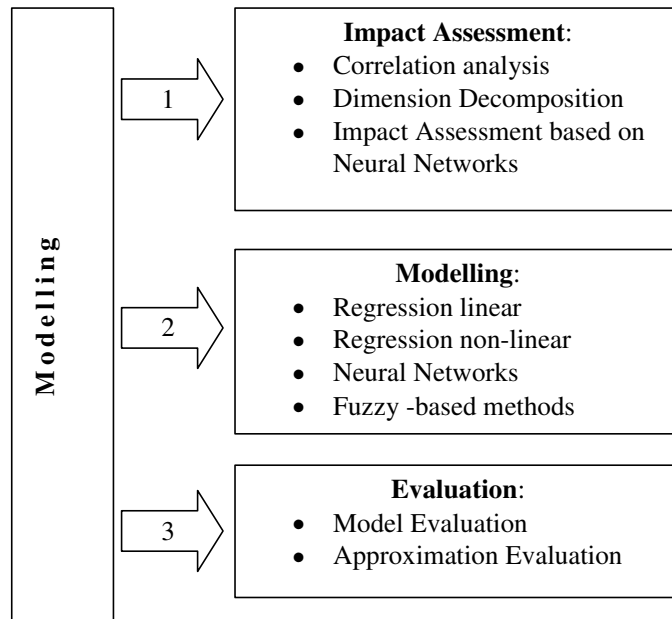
Modelling

1

Impact Assessment:
- Correlation analysis
- Dimension Decomposition
- Impact Assessment based on Neural Networks

2

Modelling:
- Regression linear
- Regression non-linear
- Neural Networks
- Fuzzy -based methods

3

Evaluation:
- Model Evaluation
- Approximation Evaluation